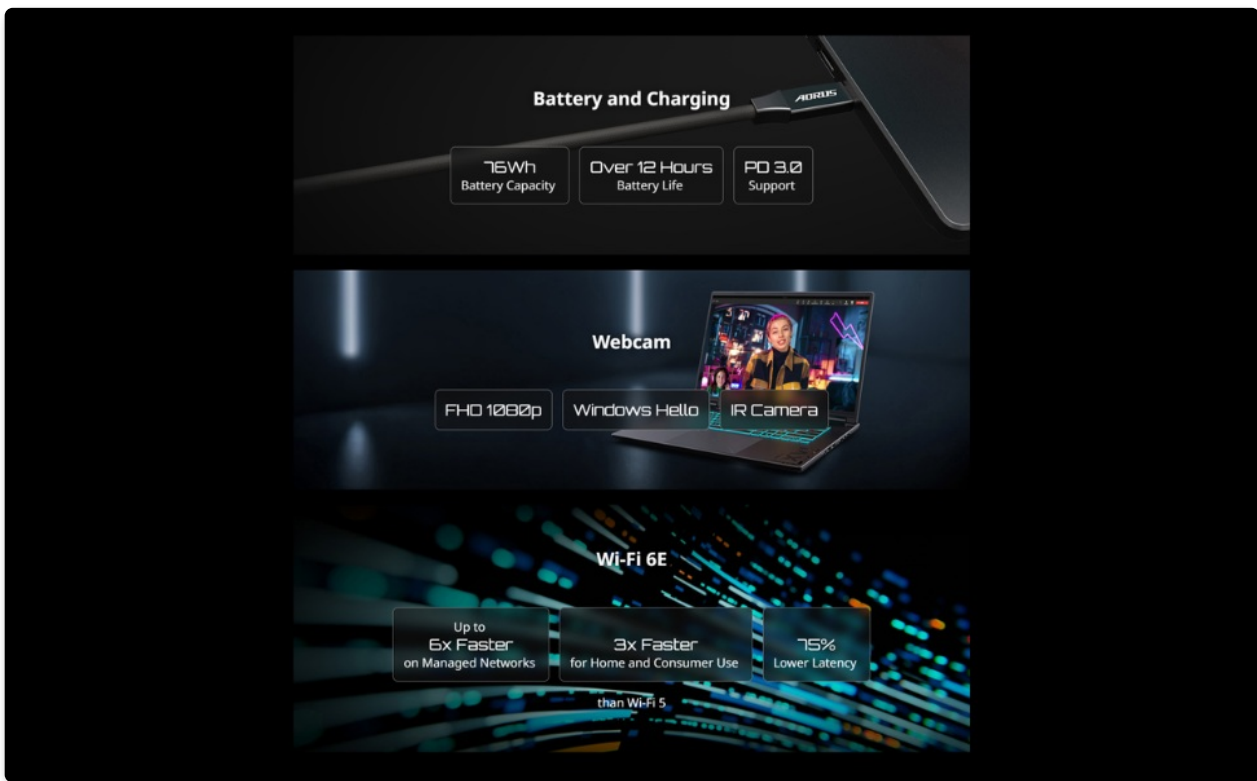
Battery and Charging

AORUS

76Wh
Battery Capacity

Over 12 Hours
Battery Life

PD 3.0
Support

Webcam

FHD 1080p

Windows Hello

IR Camera

Wi-Fi 6E

Up to
6x Faster
on Managed Networks

3x Faster
for Home and Consumer Use

75%
Lower Latency

than Wi-Fi 5